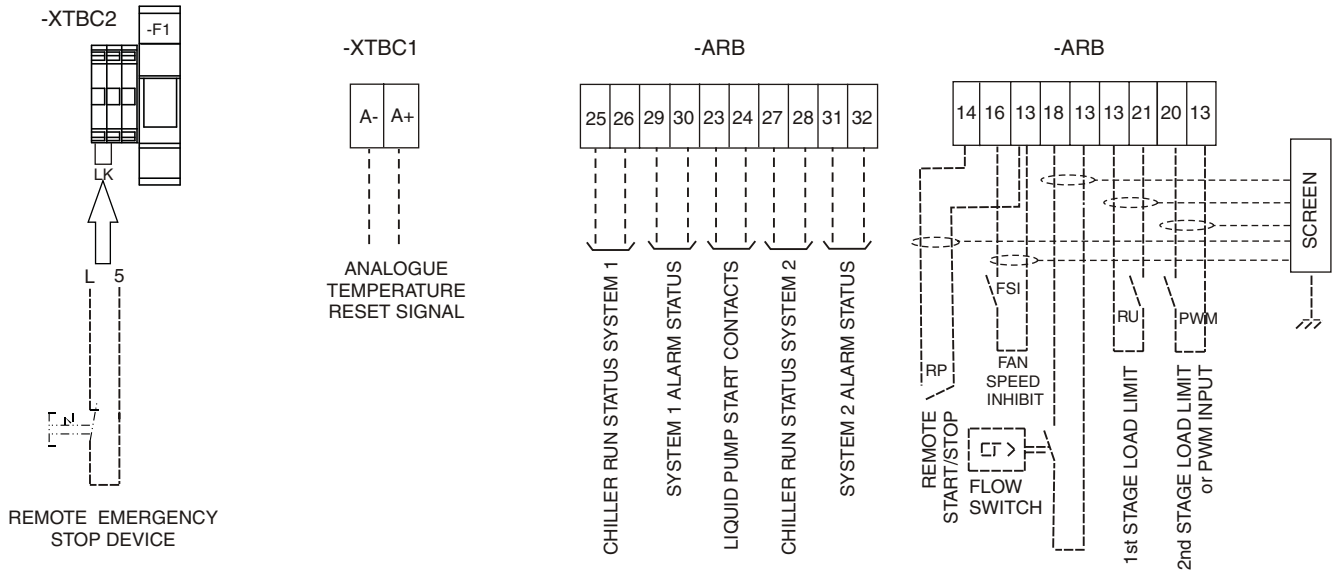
-XTBC2
-F1
LK
L 5
REMOTE EMERGENCY STOP DEVICE

-XTBC1
A- A+
ANALOGUE TEMPERATURE RESET SIGNAL

-ARB
| 25 | 26 | 29 | 30 | 23 | 24 | 27 | 28 | 31 | 32 |
|---|---|---|---|---|---|---|---|---|---|

CHILLER RUN STATUS SYSTEM 1
SYSTEM 1 ALARM STATUS
LIQUID PUMP START CONTACTS
CHILLER RUN STATUS SYSTEM 2
SYSTEM 2 ALARM STATUS

-ARB
| 14 | 16 | 13 | 18 | 13 | 13 | 21 | 20 | 13 |
|---|---|---|---|---|---|---|---|---|

SCREEN
FSI
RU
PWM
RP
FAN SPEED INHIBIT
REMOTE START/STOP
FLOW SWITCH
1st STAGE LOAD LIMIT
2nd STAGE LOAD LIMIT or PWM INPUT